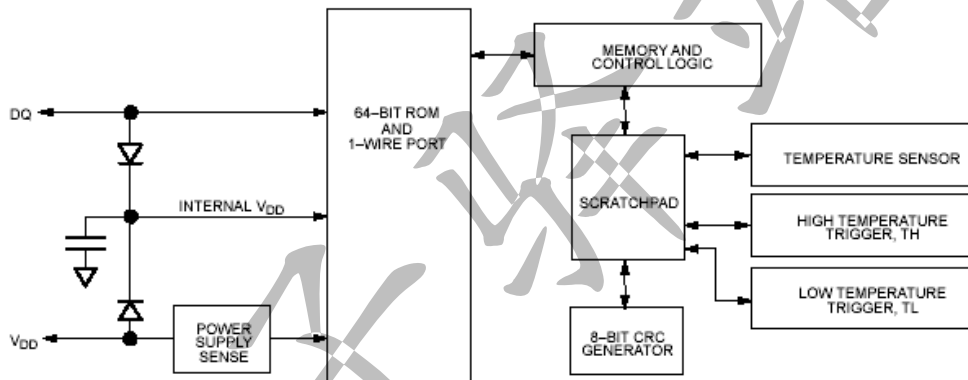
DQ

INTERNAL $V_{DD}$

$V_{DD}$

POWER SUPPLY SENSE

64–BIT ROM AND 1–WIRE PORT

MEMORY AND CONTROL LOGIC

SCRATCHPAD

8–BIT CRC GENERATOR

TEMPERATURE SENSOR

HIGH TEMPERATURE TRIGGER, TH

LOW TEMPERATURE TRIGGER, TL